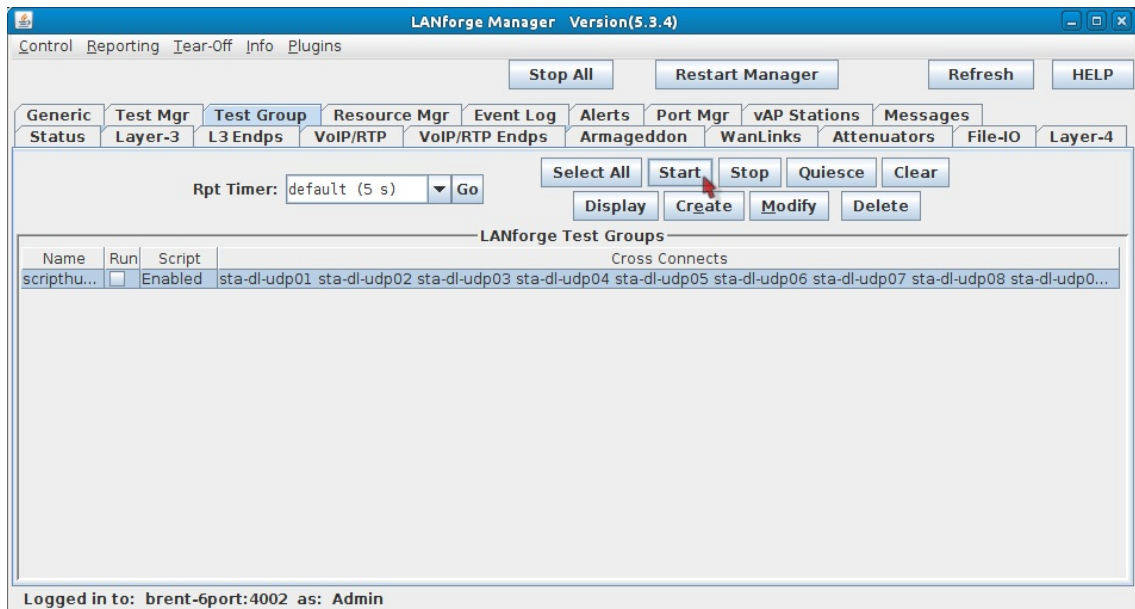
LANforge Manager Version(5.3.4)

Control Reporting Tear-Off Info Plugins

Stop All | Restart Manager | Refresh | HELP

Generic | Test Mgr | Test Group | Resource Mgr | Event Log | Alerts | Port Mgr | vAP Stations | Messages
Status | Layer-3 | L3 Endps | VoIP/RTP | VoIP/RTP Endps | Armageddon | WanLinks | Attenuators | File-IO | Layer-4

Rpt Timer: default (5 s) Go

Select All | Start | Stop | Quiesce | Clear
Display | Create | Modify | Delete

LANforge Test Groups

| Name | Run | Script | Cross Connects |
|---|---|---|---|
| scripthu... | | Enabled | sta-dl-udp01 sta-dl-udp02 sta-dl-udp03 sta-dl-udp04 sta-dl-udp05 sta-dl-udp06 sta-dl-udp07 sta-dl-udp08 sta-dl-udp0... |

Logged in to: brent-6port:4002 as: Admin